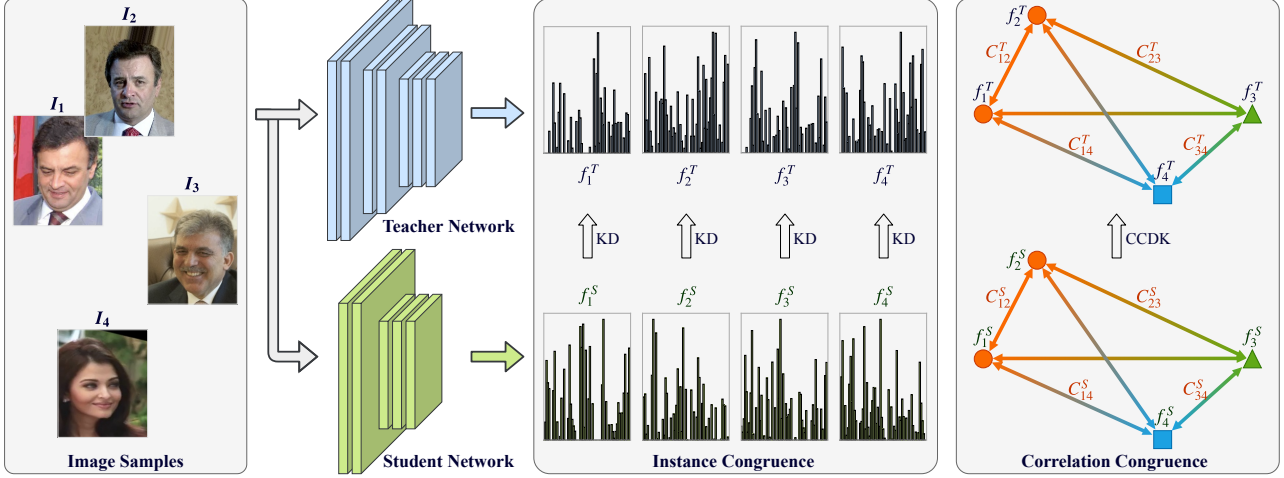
$I_2$
$I_1$
$I_3$
$I_4$
Image Samples

Teacher Network
Student Network

$f_1^T$ $f_2^T$ $f_3^T$ $f_4^T$
KD KD KD KD
$f_1^S$ $f_2^S$ $f_3^S$ $f_4^S$
Instance Congruence

$f_2^T$
$C_{12}^T$
$C_{23}^T$
$f_1^T$
$f_3^T$
$C_{14}^T$
$C_{34}^T$
$f_4^T$
CCDK
$f_2^S$
$C_{12}^S$
$C_{23}^S$
$f_1^S$
$f_3^S$
$C_{14}^S$
$C_{34}^S$
$f_4^S$
Correlation Congruence